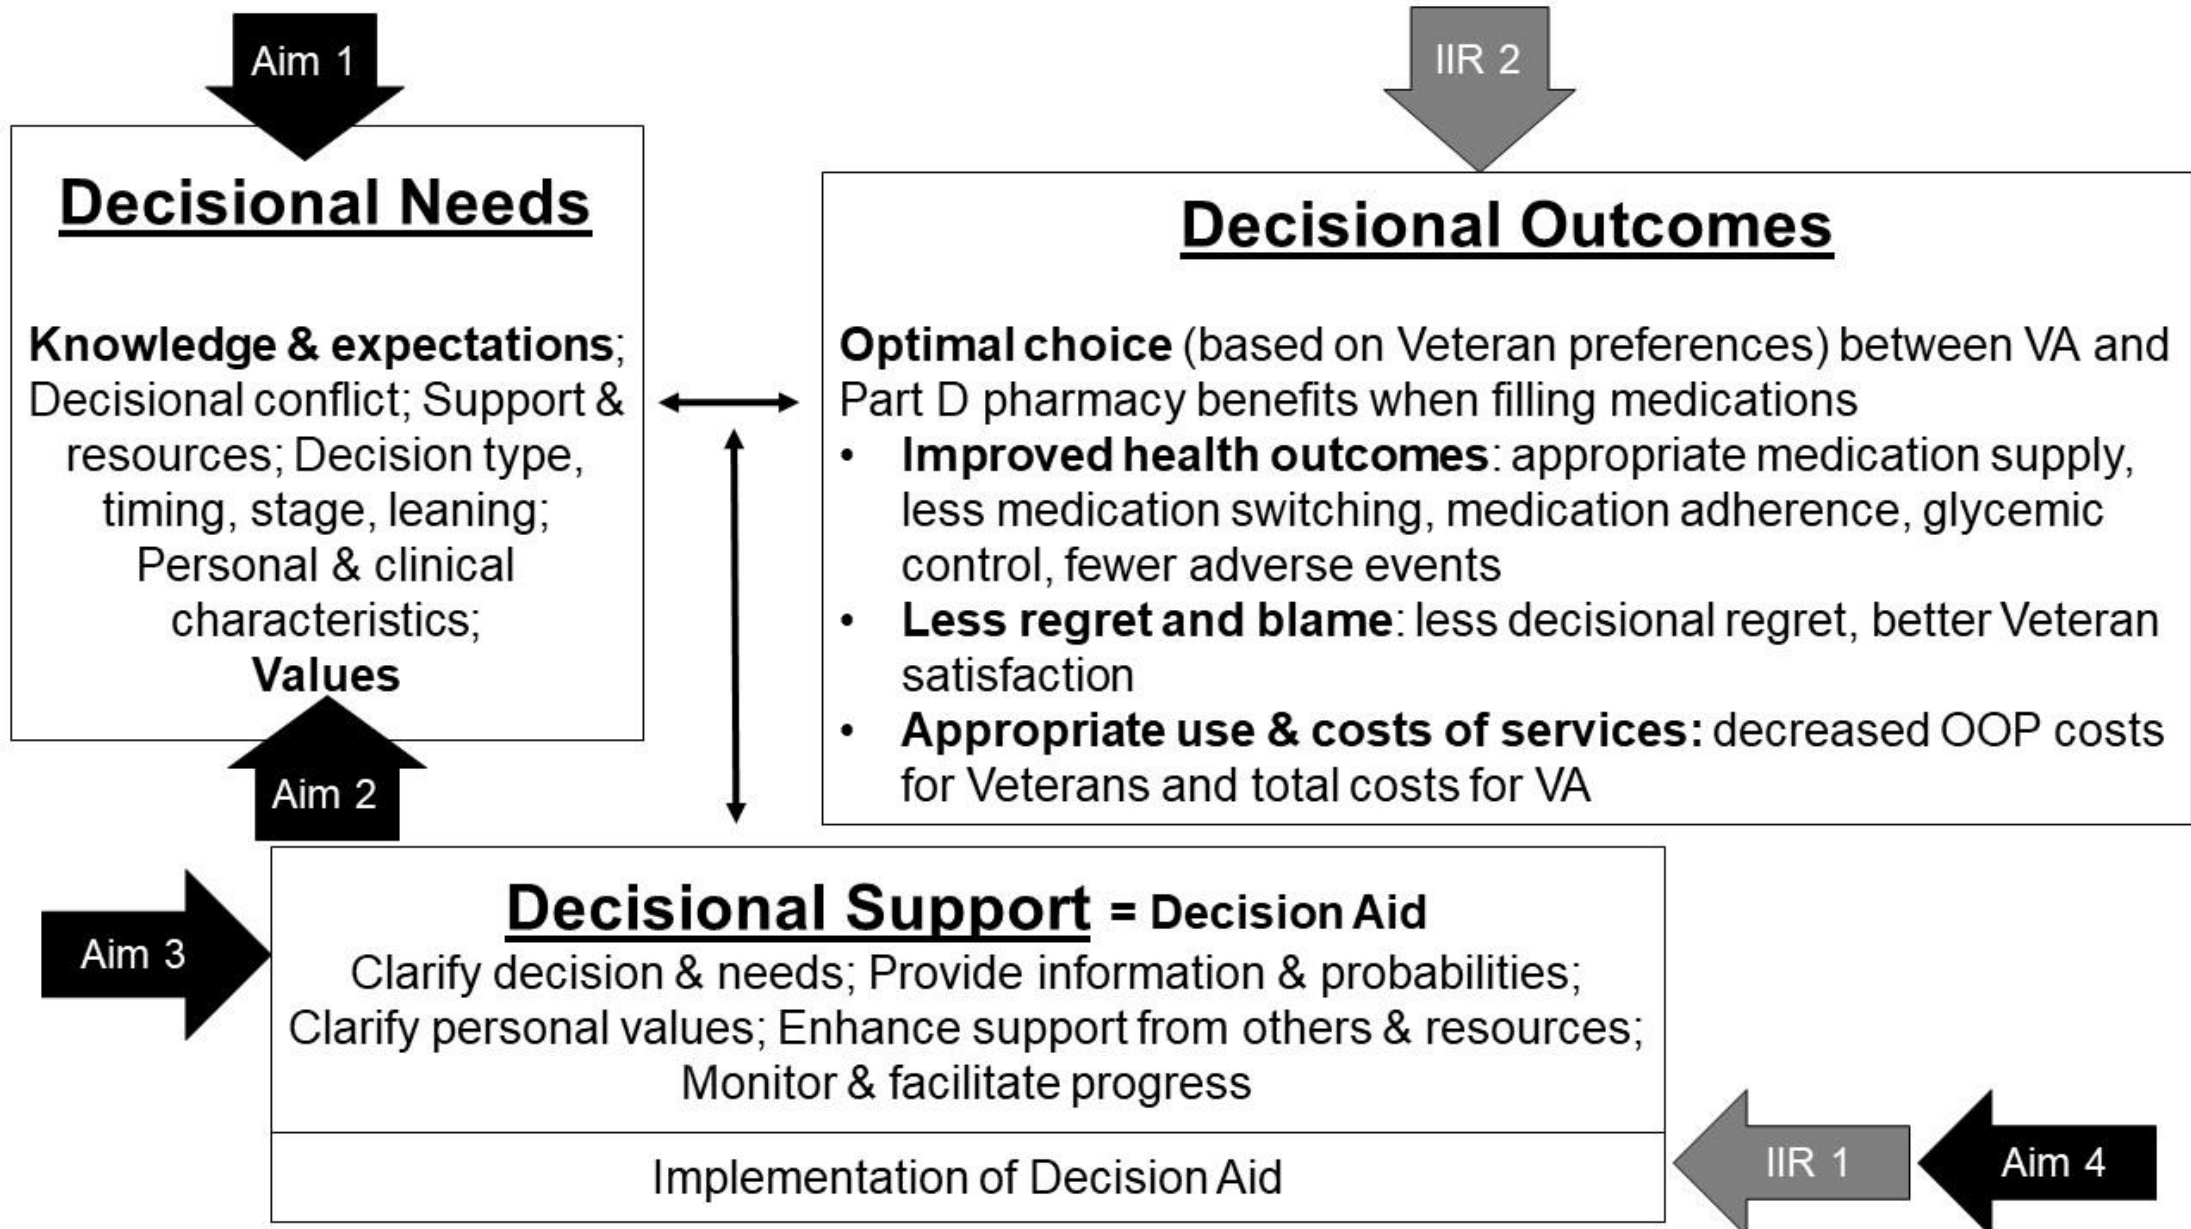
Aim 1

Decisional Needs

Knowledge & expectations; Decisional conflict; Support & resources; Decision type, timing, stage, leaning; Personal & clinical characteristics; Values

Aim 2

IIR 2

Decisional Outcomes

Optimal choice (based on Veteran preferences) between VA and Part D pharmacy benefits when filling medications
• Improved health outcomes: appropriate medication supply, less medication switching, medication adherence, glycemic control, fewer adverse events
• Less regret and blame: less decisional regret, better Veteran satisfaction
• Appropriate use & costs of services: decreased OOP costs for Veterans and total costs for VA

Aim 3

Decisional Support = Decision Aid
Clarify decision & needs; Provide information & probabilities; Clarify personal values; Enhance support from others & resources; Monitor & facilitate progress

Implementation of Decision Aid

IIR 1

Aim 4